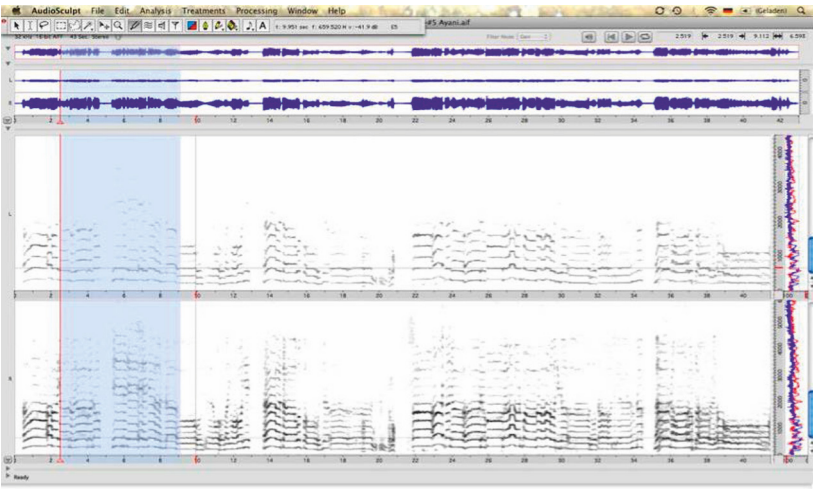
AudioSculpt File Edit Analysis Treatments Processing Window Help

(Geladen)

t: 9.951 sec f: 659.520 Hz : -41.9 dB E5

#5 Ayani.aif

32 kHz 16-bit AIFF 45 Sec. Stereo

Filter Mode Gain

2.519 2.519 9.112 6.598

L

R

2 4 6 8 10 12 14 16 18 20 22 24 26 28 30 32 34 36 38 40 42

L

R

Ready